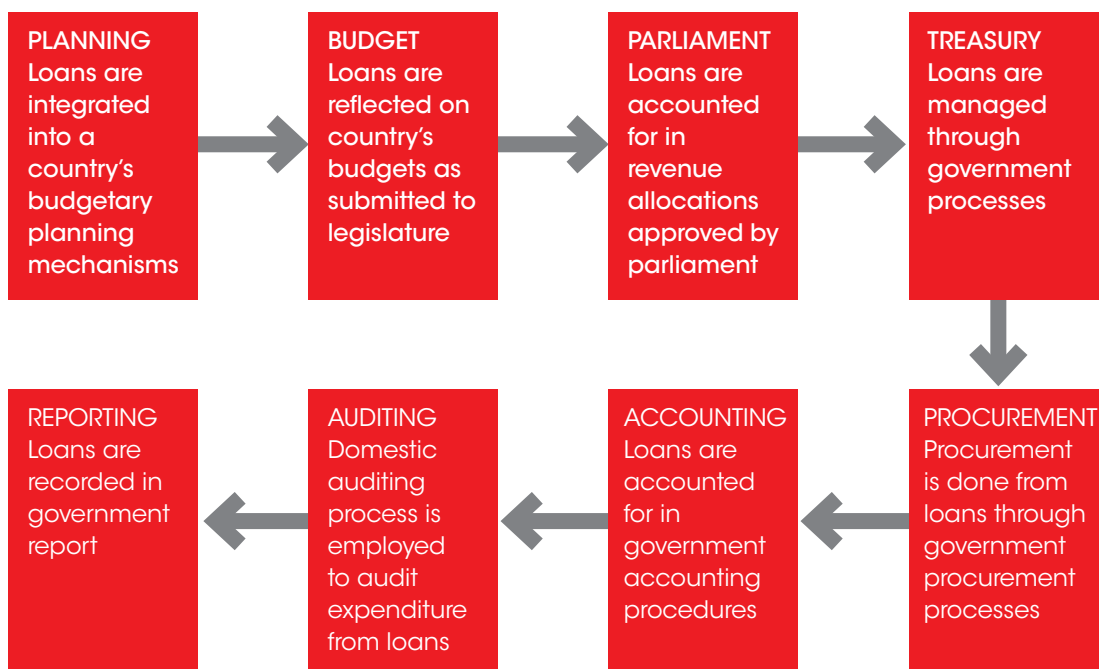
PLANNING
Loans are integrated into a country's budgetary planning mechanisms

BUDGET
Loans are reflected on country's budgets as submitted to legislature

PARLIAMENT
Loans are accounted for in revenue allocations approved by parliament

TREASURY
Loans are managed through government processes

PROCUREMENT
Procurement is done from loans through government procurement processes

ACCOUNTING
Loans are accounted for in government accounting procedures

AUDITING
Domestic auditing process is employed to audit expenditure from loans

REPORTING
Loans are recorded in government report